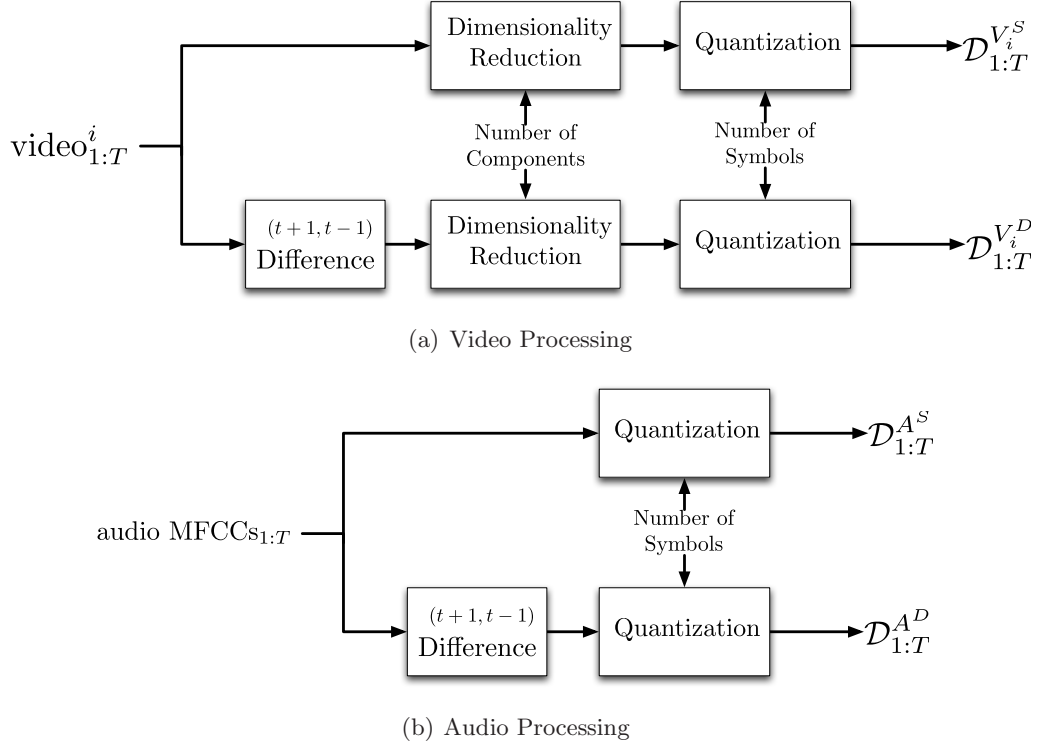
$\text{video}^{i}_{1:T}$

Dimensionality Reduction

Quantization

$\mathcal{D}^{V_i^S}_{1:T}$

Number of Components

Number of Symbols

$(t+1, t-1)$ Difference

Dimensionality Reduction

Quantization

$\mathcal{D}^{V_i^D}_{1:T}$

(a) Video Processing

audio $\text{MFCCs}_{1:T}$

Quantization

$\mathcal{D}^{A^S}_{1:T}$

Number of Symbols

$(t+1, t-1)$ Difference

Quantization

$\mathcal{D}^{A^D}_{1:T}$

(b) Audio Processing